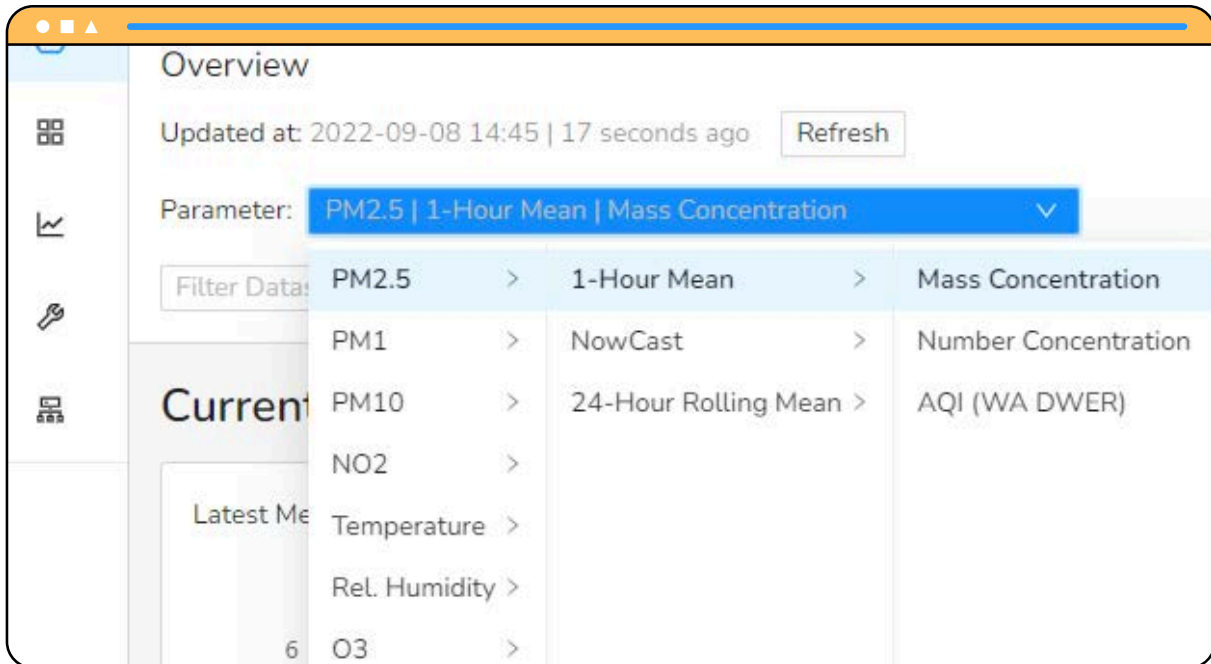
Overview

Updated at: 2022-09-08 14:45 | 17 seconds ago Refresh

Parameter: PM2.5 | 1-Hour Mean | Mass Concentration

Filter Datas

Current

Latest Me

6

PM2.5 >
PM1 >
PM10 >
NO2 >
Temperature >
Rel. Humidity >
O3 >

1-Hour Mean >
NowCast >
24-Hour Rolling Mean >

Mass Concentration
Number Concentration
AQI (WA DWER)